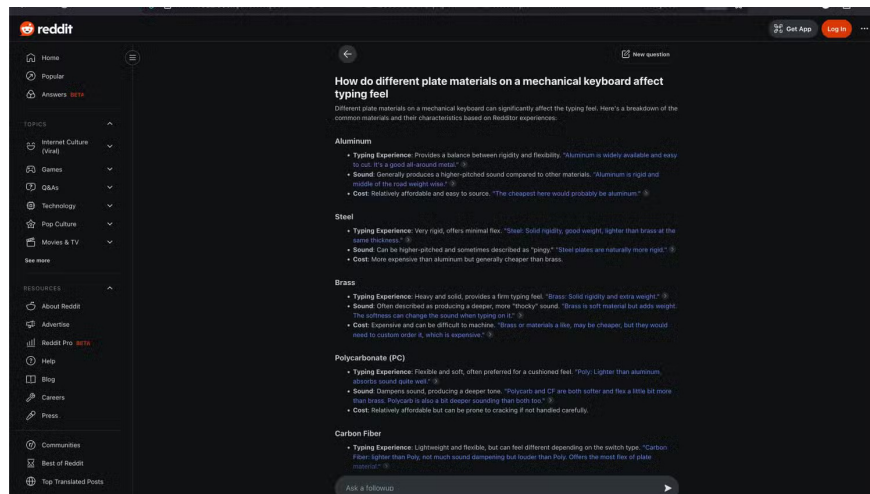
reddit

Get App
Log In

Home
Popular
Answers BETA

TOPICS
Internet Culture (Viral)
Games
Q&As
Technology
Pop Culture
Movies & TV
See more

RESOURCES
About Reddit
Advertise
Reddit Pro BETA
Help
Blog
Careers
Press

Communities
Best of Reddit
Top Translated Posts

New question

How do different plate materials on a mechanical keyboard affect typing feel

Different plate materials on a mechanical keyboard can significantly affect the typing feel. Here's a breakdown of the common materials and their characteristics based on Redditor experiences:

Aluminum

- Typing Experience: Provides a balance between rigidity and flexibility. "Aluminum is widely available and easy to cut. It's a good all-around metal."
- Sound: Generally produces a higher-pitched sound compared to other materials. "Aluminum is rigid and middle of the road weight wise."
- Cost: Relatively affordable and easy to source. "The cheapest here would probably be aluminum."

Steel

- Typing Experience: Very rigid, offers minimal flex. "Steel: Solid rigidity, good weight, lighter than brass at the same thickness."
- Sound: Can be higher-pitched and sometimes described as "pingy." "Steel plates are naturally more rigid."
- Cost: More expensive than aluminum but generally cheaper than brass.

Brass

- Typing Experience: Heavy and solid, provides a firm typing feel. "Brass: Solid rigidity and extra weight."
- Sound: Often described as producing a deeper, more "thocky" sound. "Brass is soft material but adds weight. The softness can change the sound when typing on it."
- Cost: Expensive and can be difficult to machine. "Brass or materials a like, may be cheaper, but they would need to custom order it, which is expensive."

Polycarbonate (PC)

- Typing Experience: Flexible and soft, often preferred for a cushioned feel. "Poly: Lighter than aluminum, absorbs sound quite well."
- Sound: Dampens sound, producing a deeper tone. "Polycarb and CF are both softer and flex a little bit more than brass. Polycarb is also a bit deeper sounding than both too."
- Cost: Relatively affordable but can be prone to cracking if not handled carefully.

Carbon Fiber

- Typing Experience: Lightweight and flexible, but can feel different depending on the switch type. "Carbon Fiber: lighter than Poly, not much sound dampening but louder than Poly. Offers the most flex of plate material."

Ask a followup